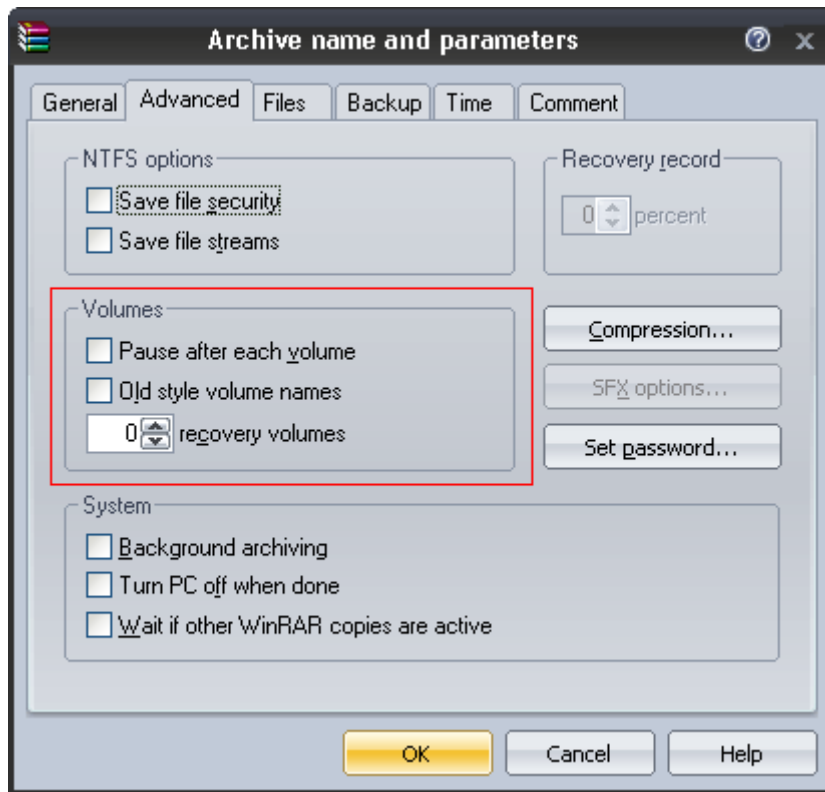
Archive name and parameters

? X

General | Advanced | Files | Backup | Time | Comment

NTFS options

Save file security

Save file streams

Recovery record

0 percent

Volumes

Pause after each volume

Old style volume names

0 recovery volumes

Compression...

SFX options...

Set password...

System

Background archiving

Turn PC off when done

Wait if other WinRAR copies are active

OK | Cancel | Help